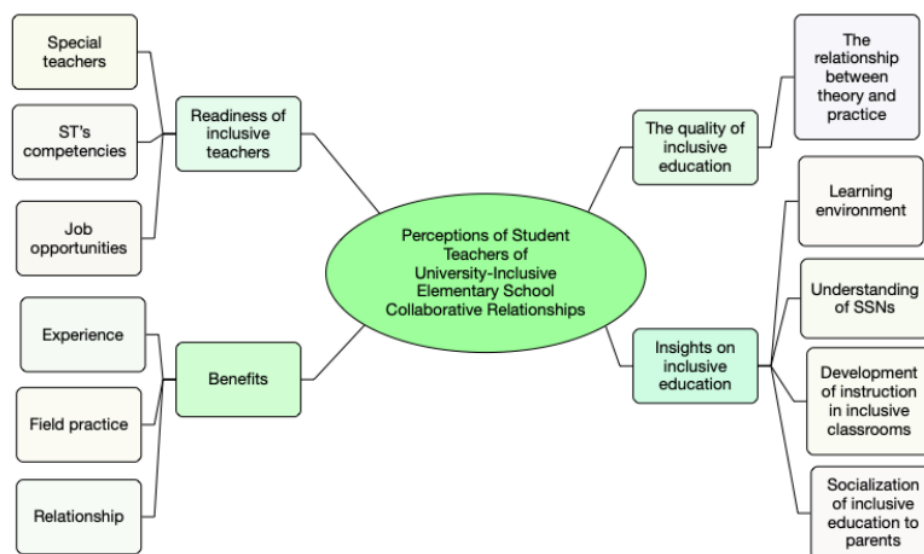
Perceptions of Student Teachers of University-Inclusive Elementary School Collaborative Relationships

Readiness of inclusive teachers

Special teachers

ST's competencies

Job opportunities

Benefits

Experience

Field practice

Relationship

The quality of inclusive education

The relationship between theory and practice

Insights on inclusive education

Learning environment

Understanding of SSNs

Development of instruction in inclusive classrooms

Socialization of inclusive education to parents